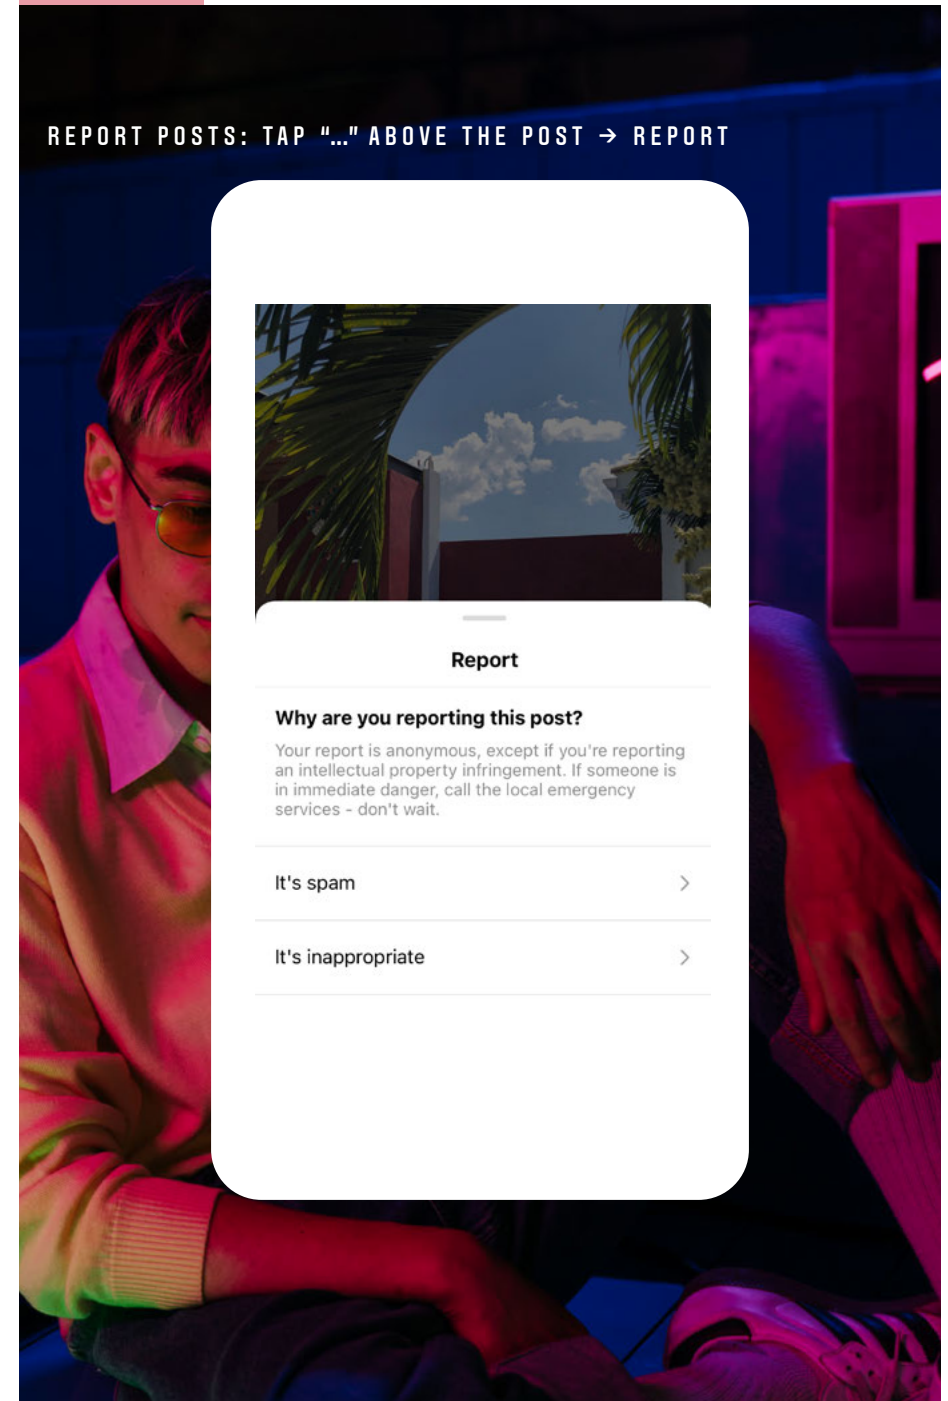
REPORT POSTS: TAP "..." ABOVE THE POST → REPORT

Report

Why are you reporting this post?

Your report is anonymous, except if you're reporting an intellectual property infringement. If someone is in immediate danger, call the local emergency services - don't wait.

It's spam

It's inappropriate